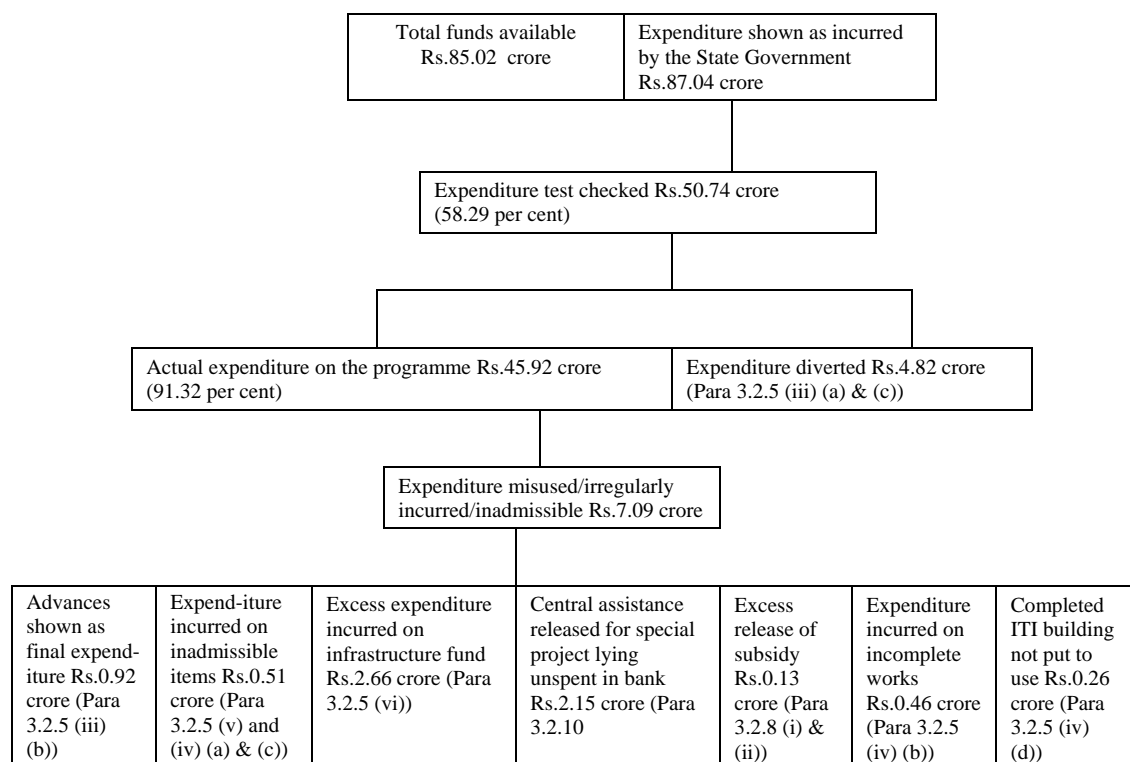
Total funds available Rs.85.02 crore

Expenditure shown as incurred by the State Government Rs.87.04 crore

Expenditure test checked Rs.50.74 crore (58.29 per cent)

Actual expenditure on the programme Rs.45.92 crore (91.32 per cent)

Expenditure diverted Rs.4.82 crore (Para 3.2.5 (iii) (a) & (c))

Expenditure misused/irregularly incurred/inadmissible Rs.7.09 crore

| Advances shown as final expenditure Rs.0.92 crore (Para 3.2.5 (iii) (b)) | Expend-iture incurred on inadmissible items Rs.0.51 crore (Para 3.2.5 (v) and (iv) (a) & (c)) | Excess expenditure incurred on infrastructure fund Rs.2.66 crore (Para 3.2.5 (vi)) | Central assistance released for special project lying unspent in bank Rs.2.15 crore (Para 3.2.10 | Excess release of subsidy Rs.0.13 crore (Para 3.2.8 (i) & (ii)) | Expenditure incurred on incomplete works Rs.0.46 crore (Para 3.2.5 (iv) (b)) | Completed ITI building not put to use Rs.0.26 crore (Para 3.2.5 (iv) (d)) |